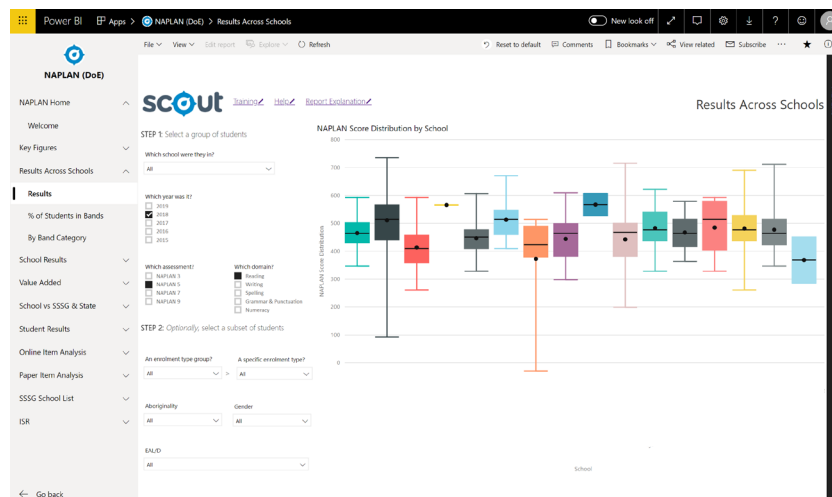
Power BI   Apps > NAPLAN (DoE) > Results Across Schools   New look off

NAPLAN (DoE)

NAPLAN Home
Welcome
Key Figures
Results Across Schools
Results
% of Students in Bands
By Band Category
School Results
Value Added
School vs SSSG & State
Student Results
Online Item Analysis
Paper Item Analysis
SSSG School List
ISR

Go back

File   View   Edit report   Explore   Refresh   Reset to default   Comments   Bookmarks   View related   Subscribe

scout   Training   Help   Report Explanation

Results Across Schools

STEP 1: Select a group of students

Which school were they in?
All

Which year was it?
2019
2018
2017
2016
2015

Which assessment?
NAPLAN 3
NAPLAN 5
NAPLAN 7
NAPLAN 9

Which domain?
Reading
Writing
Spelling
Grammar & Punctuation
Numeracy

STEP 2: Optionally, select a subset of students

An enrolment type group?
All
>
A specific enrolment type?
All

Aboriginality
All

Gender
All

EAL/D
All

NAPLAN Score Distribution by School

800
700
600
500
400
300
200
100
0

NAPLAN Score Distribution

School